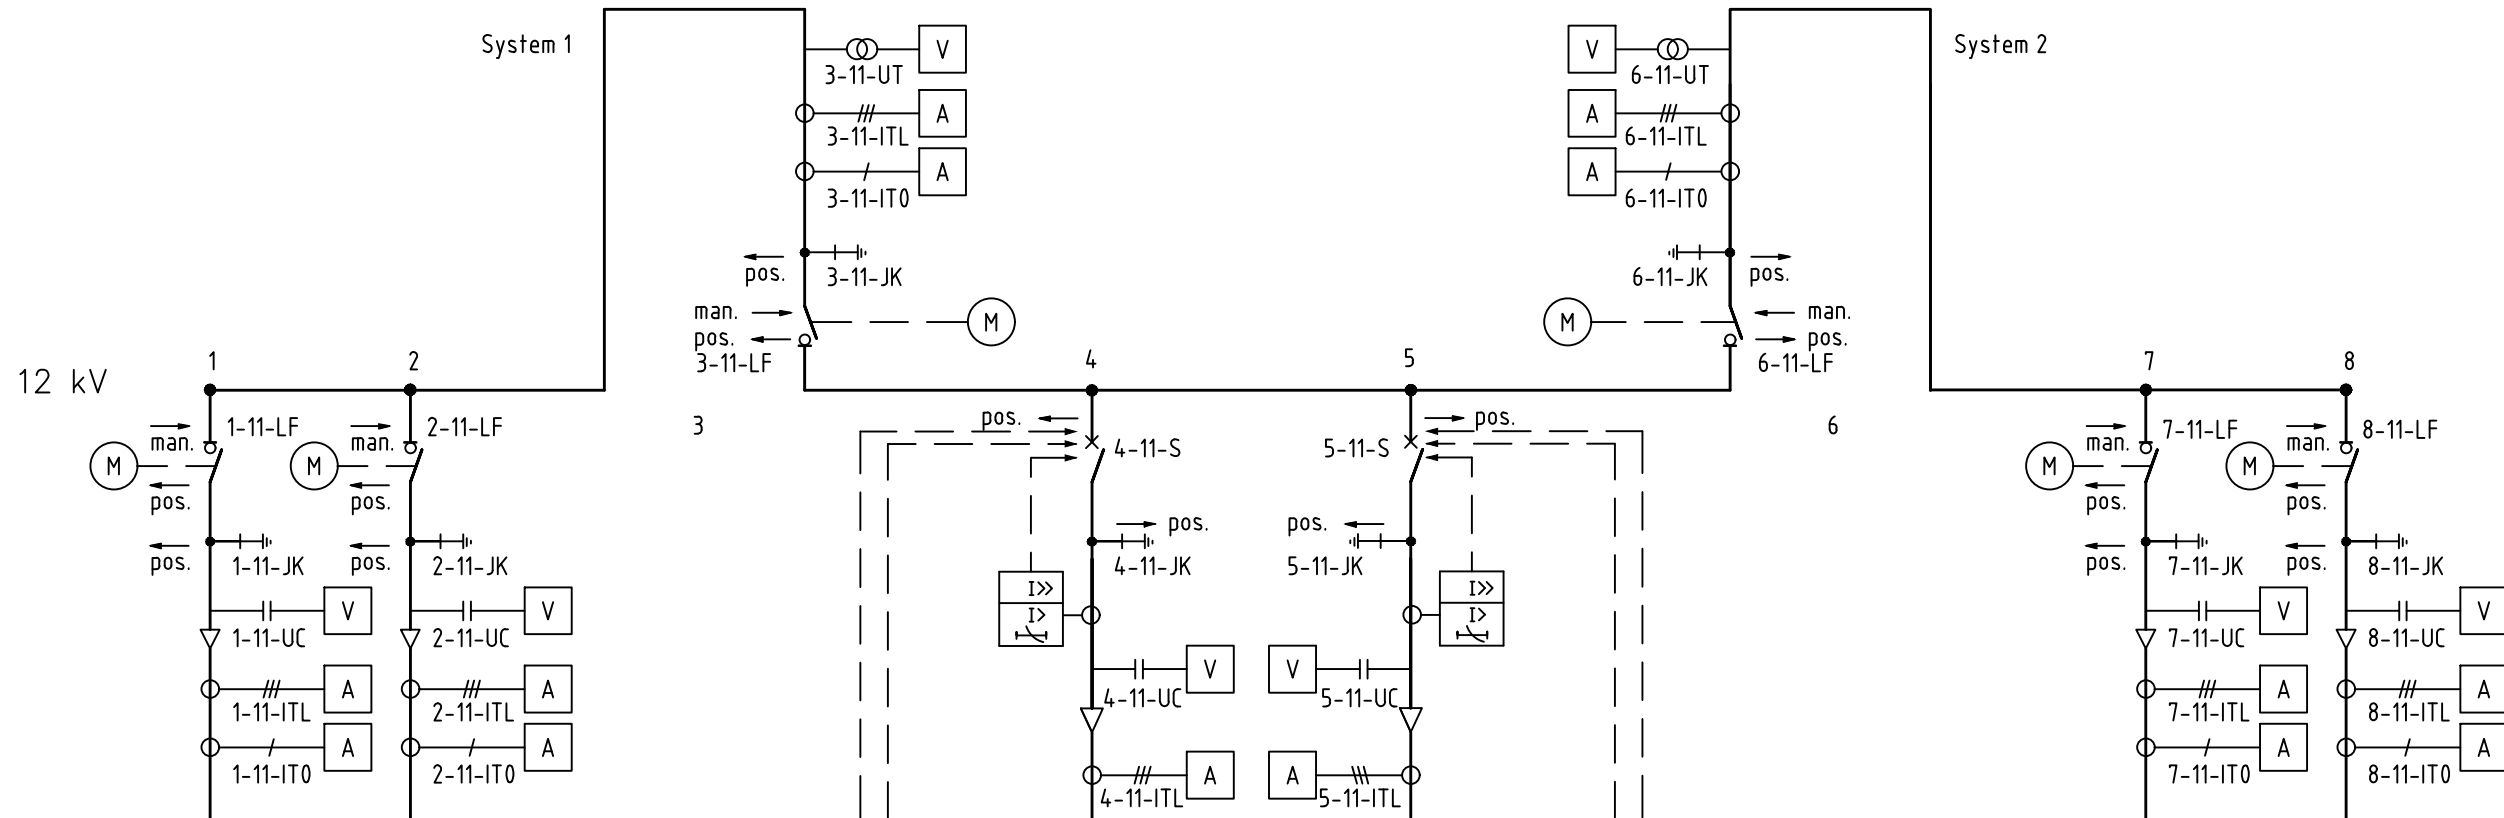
System 1

V
3-11-UT
A
3-11-ITL
A
3-11-IT0
pos.
3-11-JK
man.
pos.
3-11-LF
M

System 2

V
6-11-UT
A
6-11-ITL
A
6-11-IT0
6-11-JK
pos.
M
man.
pos.
6-11-LF

12 kV

1
2
3
4
5
6
7
8

man.
1-11-LF
M
pos.
pos.
1-11-JK
V
1-11-UC
A
1-11-ITL
A
1-11-IT0

man.
2-11-LF
M
pos.
pos.
2-11-JK
V
2-11-UC
A
2-11-ITL
A
2-11-IT0

pos.
4-11-S
pos.
4-11-JK
I>>
I>
V
4-11-UC
A
4-11-ITL

pos.
5-11-S
pos.
5-11-JK
I>>
I>
V
5-11-UC
A
5-11-ITL

man.
7-11-LF
M
pos.
pos.
7-11-JK
V
7-11-UC
A
7-11-ITL
A
7-11-IT0

man.
8-11-LF
M
pos.
pos.
8-11-JK
V
8-11-UC
A
8-11-ITL
A
8-11-IT0